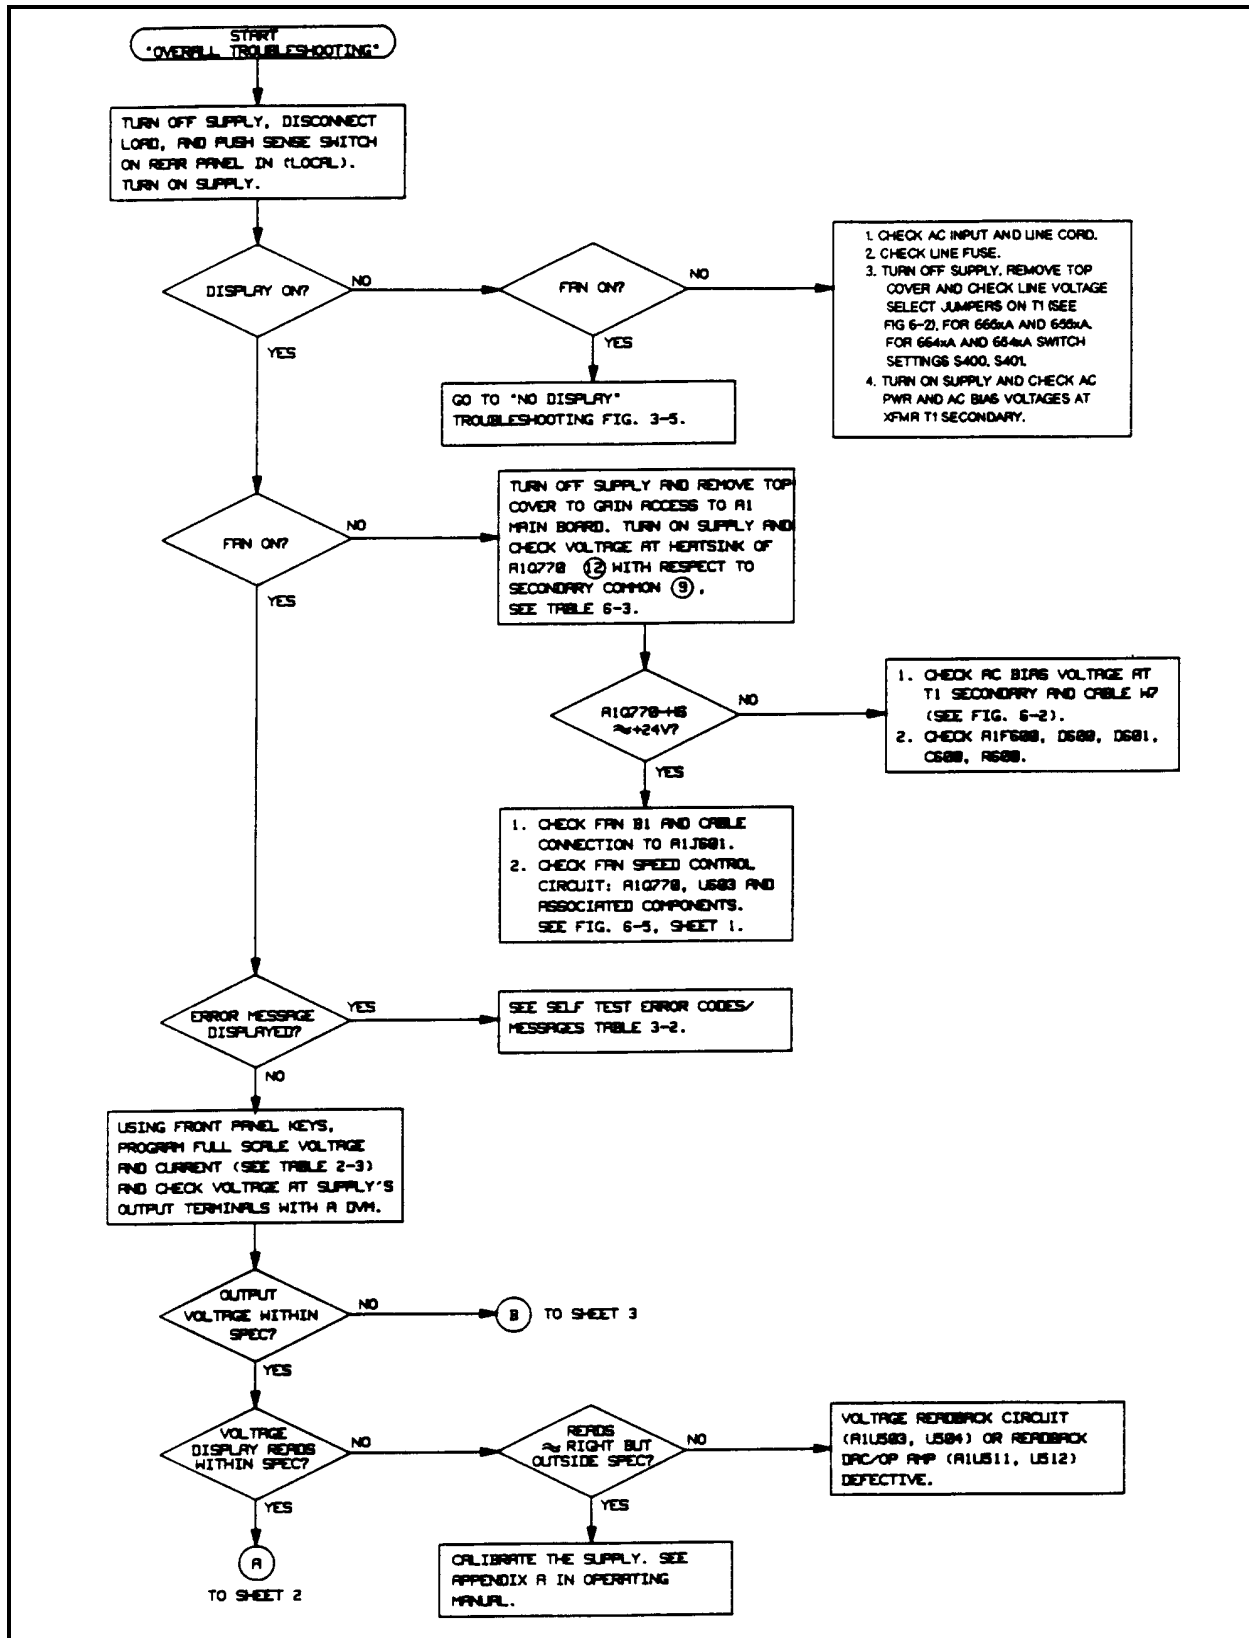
START
"OVERALL TROUBLESHOOTING"

TURN OFF SUPPLY, DISCONNECT LOAD, AND PUSH SENSE SWITCH ON REAR PANEL IN (LOCAL). TURN ON SUPPLY.

DISPLAY ON?

NO

FAN ON?

NO

1. CHECK AC INPUT AND LINE CORD.
2. CHECK LINE FUSE.
3. TURN OFF SUPPLY, REMOVE TOP COVER AND CHECK LINE VOLTAGE SELECT JUMPERS ON T1 (SEE FIG 6-2), FOR 666xA AND 665xA. FOR 664xA AND 664xA SWITCH SETTINGS S400, S401.
4. TURN ON SUPPLY AND CHECK AC PWR AND AC BIAS VOLTAGES AT XFMR T1 SECONDARY.

YES

GO TO "NO DISPLAY" TROUBLESHOOTING FIG. 3-5.

YES

FAN ON?

NO

TURN OFF SUPPLY AND REMOVE TOP COVER TO GAIN ACCESS TO A1 MAIN BOARD. TURN ON SUPPLY AND CHECK VOLTAGE AT HEATSINK OF A1Q770 (12) WITH RESPECT TO SECONDARY COMMON (9), SEE TABLE 6-3.

A1Q770-HS $\approx$+24V?

NO

1. CHECK AC BIAS VOLTAGE AT T1 SECONDARY AND CABLE W7 (SEE FIG. 6-2).
2. CHECK A1F600, D600, D601, C600, R600.

YES

1. CHECK FAN B1 AND CABLE CONNECTION TO A1J601.
2. CHECK FAN SPEED CONTROL CIRCUIT: A1Q770, U603 AND ASSOCIATED COMPONENTS. SEE FIG. 6-5, SHEET 1.

YES

ERROR MESSAGE DISPLAYED?

YES

SEE SELF TEST ERROR CODES/ MESSAGES TABLE 3-2.

NO

USING FRONT PANEL KEYS, PROGRAM FULL SCALE VOLTAGE AND CURRENT (SEE TABLE 2-3) AND CHECK VOLTAGE AT SUPPLY'S OUTPUT TERMINALS WITH A DVM.

OUTPUT VOLTAGE WITHIN SPEC?

NO

B TO SHEET 3

YES

VOLTAGE DISPLAY READS WITHIN SPEC?

NO

READS $\approx$ RIGHT BUT OUTSIDE SPEC?

NO

VOLTAGE READBACK CIRCUIT (A1U503, U504) OR READBACK DAC/OP AMP (A1U511, U512) DEFECTIVE.

YES

CALIBRATE THE SUPPLY. SEE APPENDIX A IN OPERATING MANUAL.

YES

A
TO SHEET 2